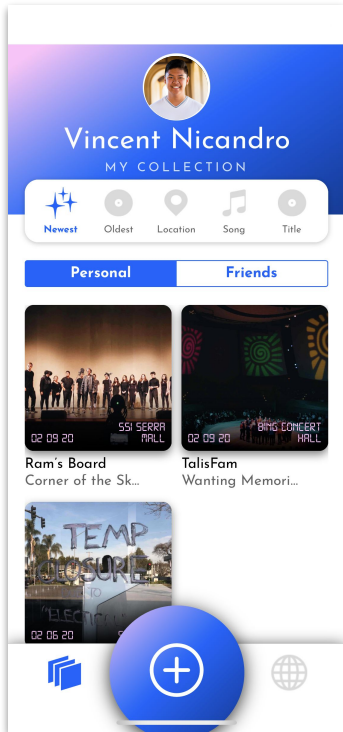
Vincent Nicandro
MY COLLECTION

Newest
Oldest
Location
Song
Title

Personal
Friends

02 09 20
SSI SERRA MALL
Ram's Board
Corner of the Sk...

02 09 20
BING CONCERT HALL
TalisFam
Wanting Memori...

TEMP CLOSURE
ELECTI
02 06 20